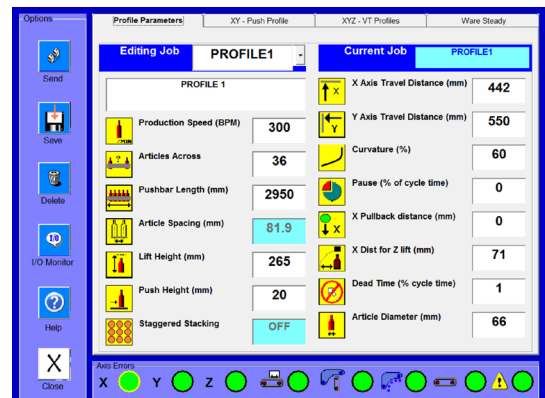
Options

Send

Save

Delete

I/O Monitor

Help

X

Close

Profile Parameters | XY - Push Profile | XYZ - VT Profiles | Ware Steady

Editing Job PROFILE1

PROFILE 1

Production Speed (BPM) 300

Articles Across 36

Pushbar Length (mm) 2950

Article Spacing (mm) 81.9

Lift Height (mm) 265

Push Height (mm) 20

Staggered Stacking OFF

Current Job PROFILE1

X Axis Travel Distance (mm) 442

Y Axis Travel Distance (mm) 550

Curvature (%) 60

Pause (% of cycle time) 0

X Pullback distance (mm) 0

X Dist for Z lift (mm) 71

Dead Time (% cycle time) 1

Article Diameter (mm) 66

Axis Errors

X Y Z